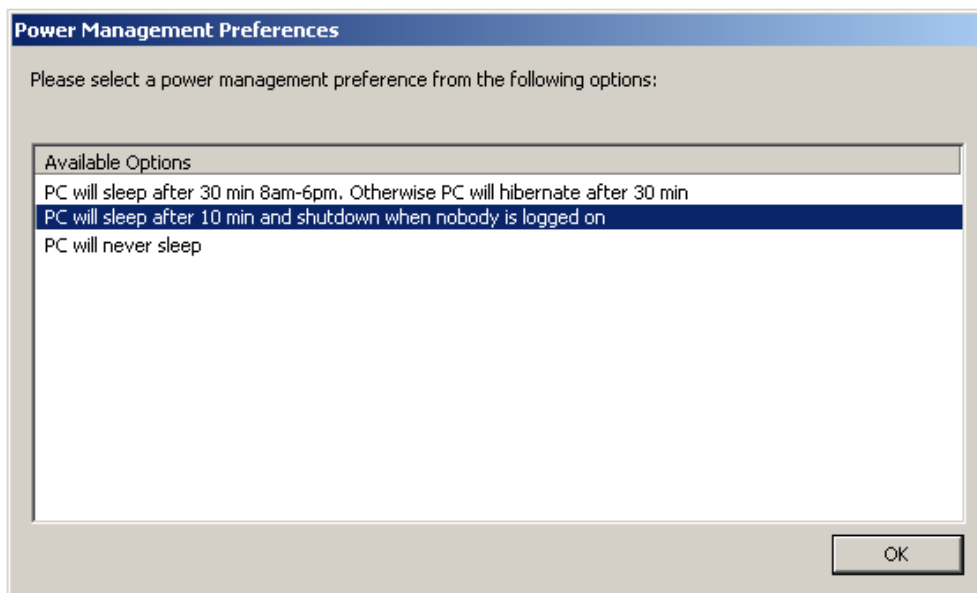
Power Management Preferences

Please select a power management preference from the following options:

Available Options
PC will sleep after 30 min 8am-6pm. Otherwise PC will hibernate after 30 min
PC will sleep after 10 min and shutdown when nobody is logged on
PC will never sleep

OK